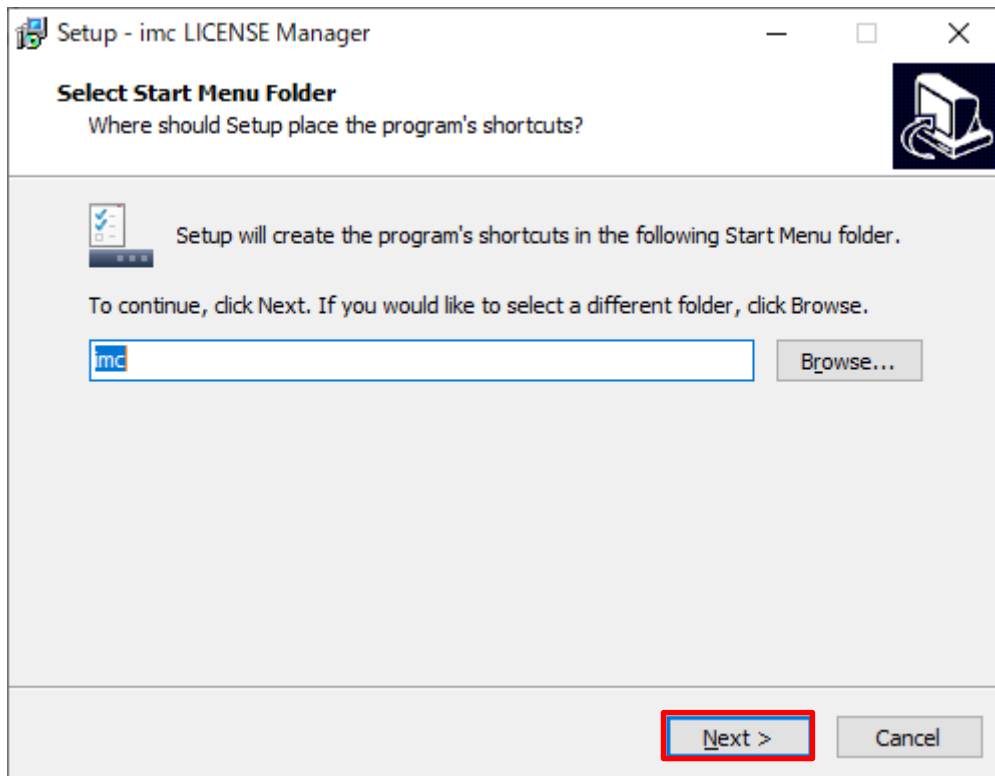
Setup - imc LICENSE Manager

Select Start Menu Folder
Where should Setup place the program's shortcuts?

Setup will create the program's shortcuts in the following Start Menu folder.

To continue, click Next. If you would like to select a different folder, click Browse.

imc

Browse...

Next >

Cancel